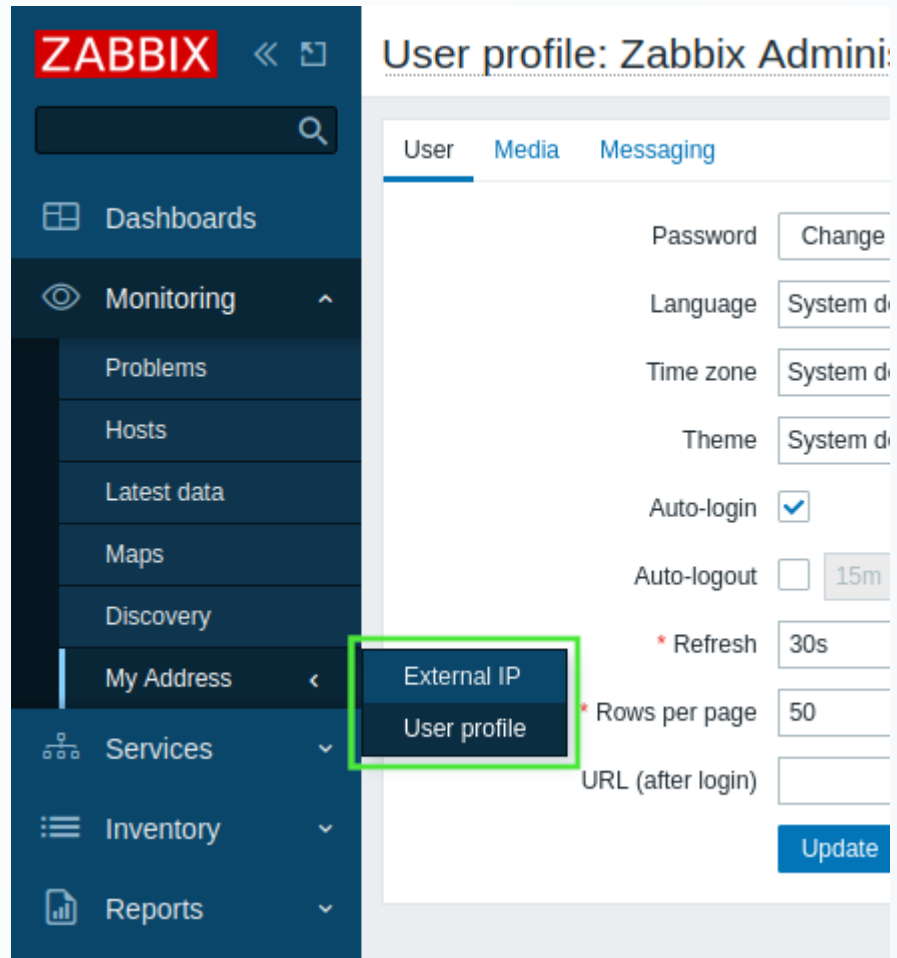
ZABBIX

Dashboards

Monitoring

Problems

Hosts

Latest data

Maps

Discovery

My Address

External IP

User profile

Services

Inventory

Reports

User profile: Zabbix Adminis

User Media Messaging

Password Change

Language System d

Time zone System d

Theme System d

Auto-login

Auto-logout 15m

* Refresh 30s

* Rows per page 50

URL (after login)

Update